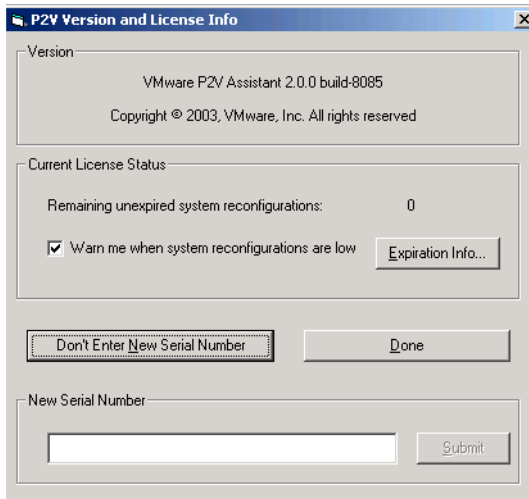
P2V Version and License Info

Version

VMware P2V Assistant 2.0.0 build-8085

Copyright © 2003, VMware, Inc. All rights reserved

Current License Status

Remaining unexpired system reconfigurations: 0

Warn me when system reconfigurations are low

Expiration Info...

Don't Enter New Serial Number

Done

New Serial Number

Submit